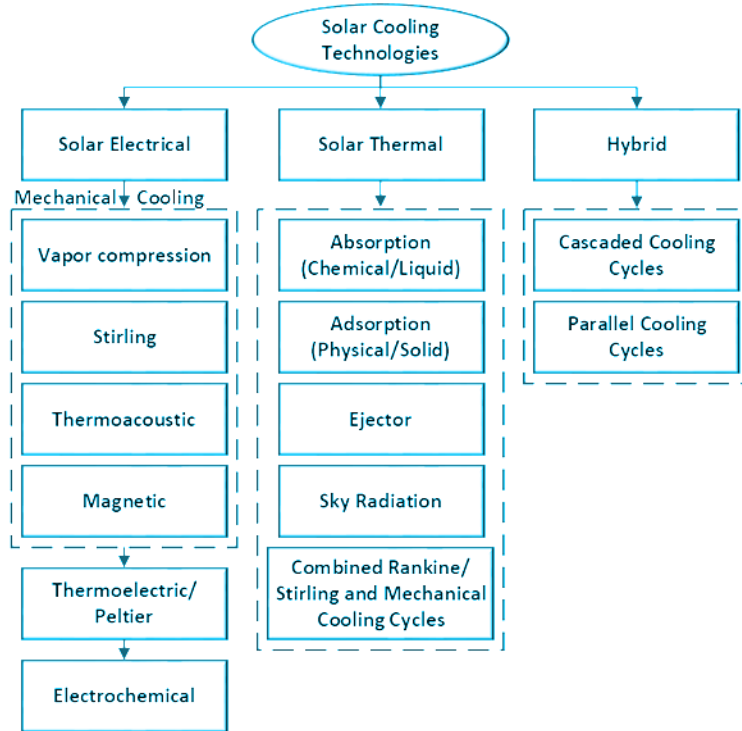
Solar Cooling Technologies

Solar Electrical

Mechanical Cooling

Vapor compression

Stirling

Thermoacoustic

Magnetic

Thermoelectric/ Peltier

Electrochemical

Solar Thermal

Absorption (Chemical/Liquid)

Adsorption (Physical/Solid)

Ejector

Sky Radiation

Combined Rankine/ Stirling and Mechanical Cooling Cycles

Hybrid

Cascaded Cooling Cycles

Parallel Cooling Cycles